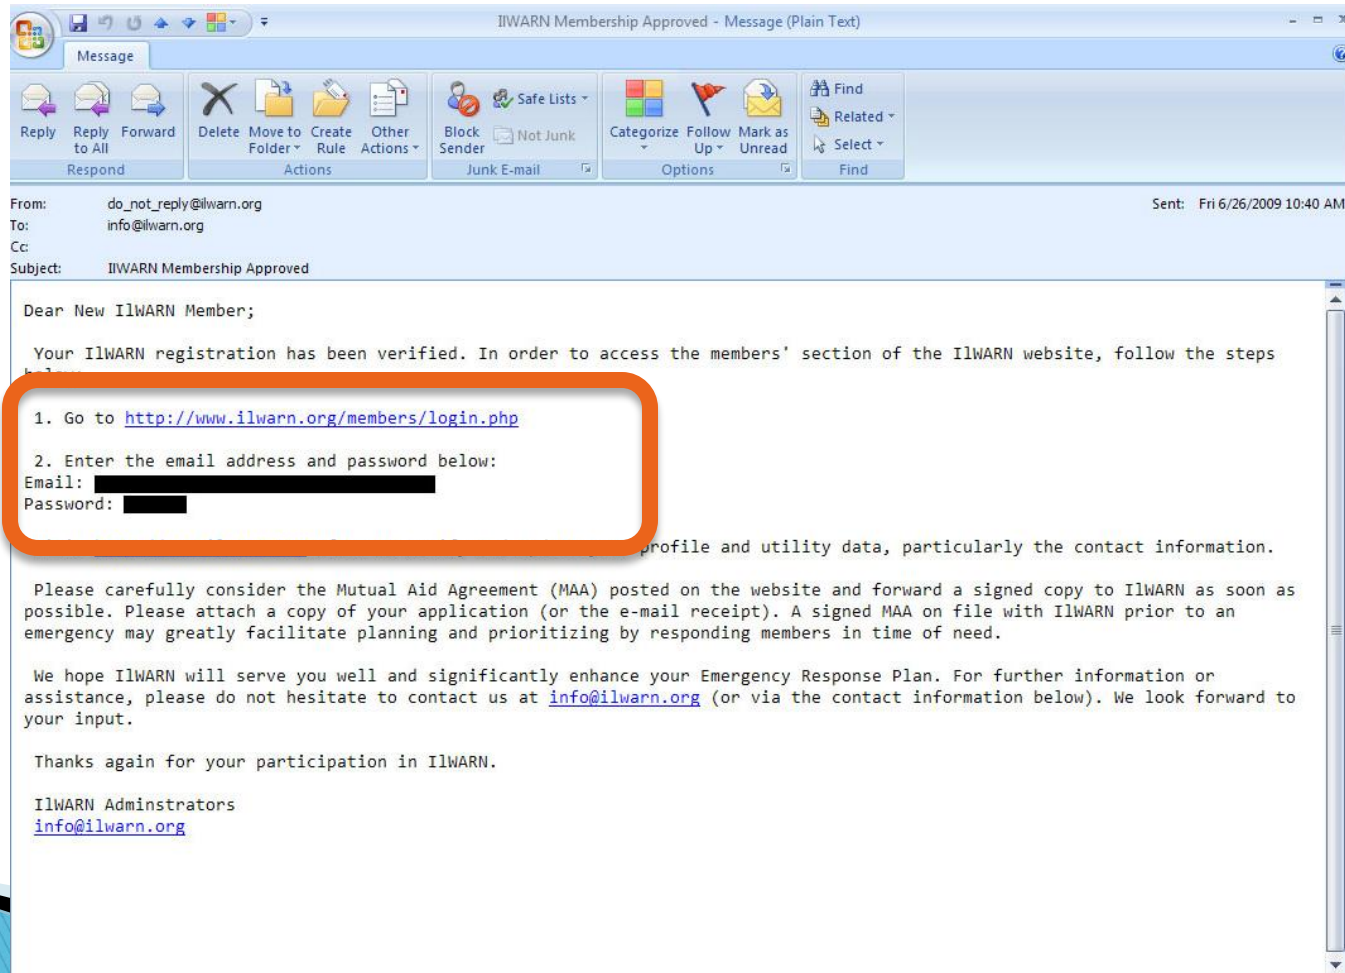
IlWARN Membership Approved - Message (Plain Text)

Message

Reply
Reply to All
Forward
Respond

Delete
Move to Folder
Create Rule
Other Actions
Actions

Block Sender
Safe Lists
Not Junk
Junk E-mail

Categorize
Follow Up
Mark as Unread
Options

Find
Related
Select
Find

From: do_not_reply@ilwarn.org
To: info@ilwarn.org
Cc:
Subject: IlWARN Membership Approved

Sent: Fri 6/26/2009 10:40 AM

Dear New IlWARN Member;

Your IlWARN registration has been verified. In order to access the members' section of the IlWARN website, follow the steps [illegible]

1. Go to http://www.ilwarn.org/members/login.php

2. Enter the email address and password below:
Email: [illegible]
Password: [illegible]

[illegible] profile and utility data, particularly the contact information.

Please carefully consider the Mutual Aid Agreement (MAA) posted on the website and forward a signed copy to IlWARN as soon as possible. Please attach a copy of your application (or the e-mail receipt). A signed MAA on file with IlWARN prior to an emergency may greatly facilitate planning and prioritizing by responding members in time of need.

We hope IlWARN will serve you well and significantly enhance your Emergency Response Plan. For further information or assistance, please do not hesitate to contact us at info@ilwarn.org (or via the contact information below). We look forward to your input.

Thanks again for your participation in IlWARN.

IlWARN Adminstrators
info@ilwarn.org